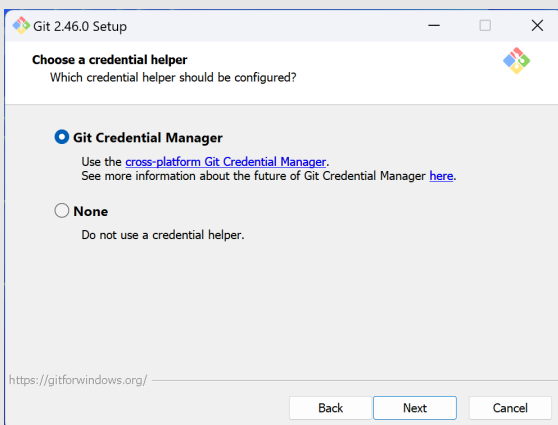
Git 2.46.0 Setup

Choose a credential helper
Which credential helper should be configured?

Git Credential Manager
Use the cross-platform Git Credential Manager.
See more information about the future of Git Credential Manager here.

None
Do not use a credential helper.

https://gitforwindows.org/

Back Next Cancel